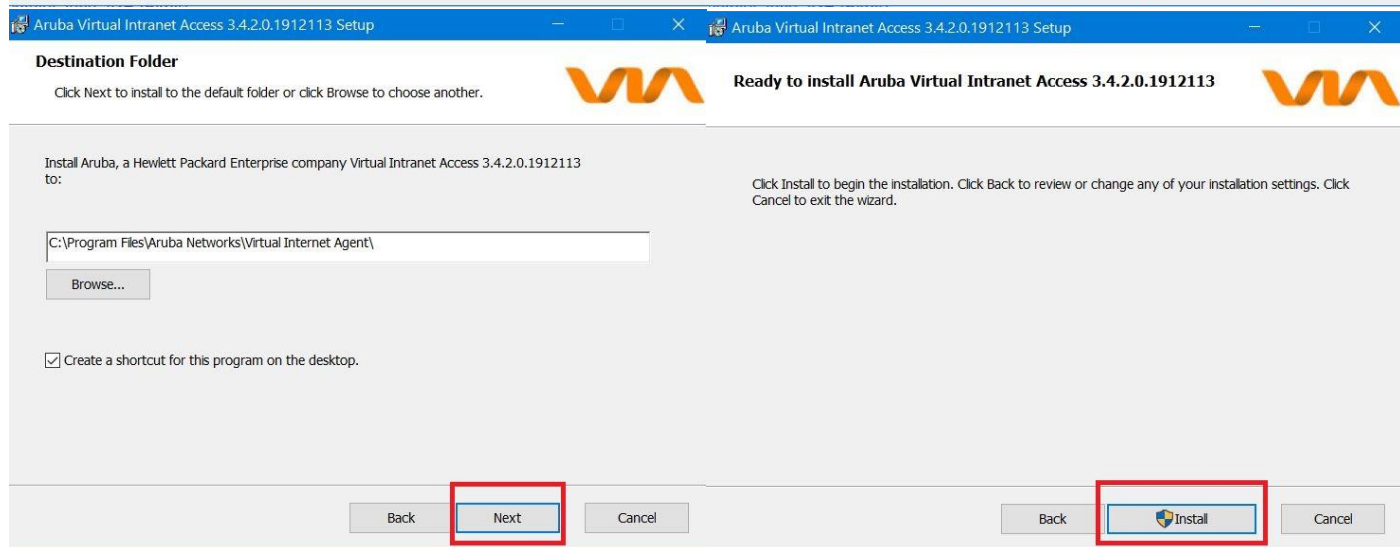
Aruba Virtual Intranet Access 3.4.2.0.1912113 Setup

Destination Folder

Click Next to install to the default folder or click Browse to choose another.

Install Aruba, a Hewlett Packard Enterprise company Virtual Intranet Access 3.4.2.0.1912113 to:

C:\Program Files\Aruba Networks\Virtual Internet Agent\

Browse...

Create a shortcut for this program on the desktop.

Back Next Cancel

Aruba Virtual Intranet Access 3.4.2.0.1912113 Setup

Ready to install Aruba Virtual Intranet Access 3.4.2.0.1912113

Click Install to begin the installation. Click Back to review or change any of your installation settings. Click Cancel to exit the wizard.

Back Install Cancel